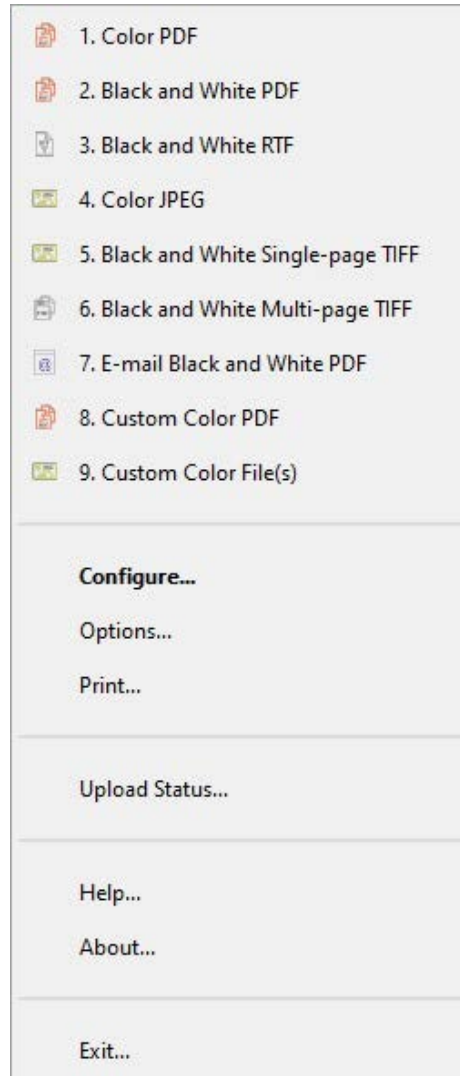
1. Color PDF
2. Black and White PDF
3. Black and White RTF
4. Color JPEG
5. Black and White Single-page TIFF
6. Black and White Multi-page TIFF
7. E-mail Black and White PDF
8. Custom Color PDF
9. Custom Color File(s)

Configure...
Options...
Print...

Upload Status...

Help...
About...

Exit...